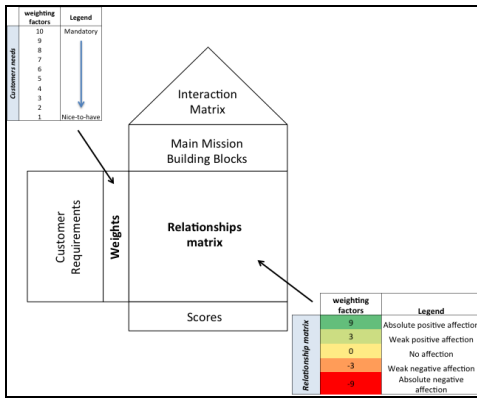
| | weighting factors | Legend |
|---|---|---|
| Customers needs | 10 | Mandatory |
| | 9 | |
| | 8 | |
| | 7 | |
| | 6 | |
| | 5 | |
| | 4 | |
| | 3 | |
| | 2 | |
| | 1 | Nice-to-have |

Interaction Matrix

Main Mission Building Blocks

Customer Requirements

Weights

Relationships matrix

Scores

| | weighting factors | Legend |
|---|---|---|
| Relationship matrix | 9 | Absolute positive affection |
| | 3 | Weak positive affection |
| | 0 | No affection |
| | -3 | Weak negative affection |
| | -9 | Absolute negative affection |